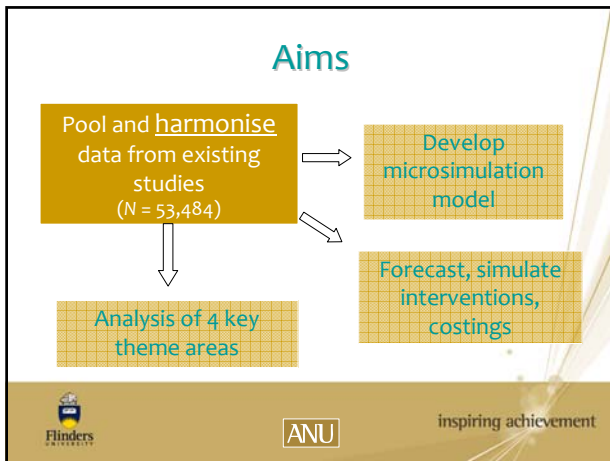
Aims

Pool and harmonise data from existing studies ($N$ = 53,484)

Develop microsimulation model

Forecast, simulate interventions, costings

Analysis of 4 key theme areas

Flinders UNIVERSITY

ANU

inspiring achievement